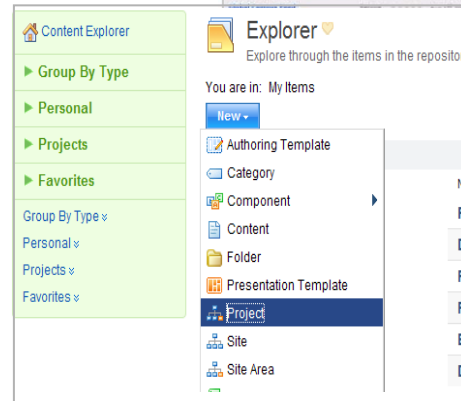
Content Explorer
Group By Type
Personal
Projects
Favorites
Group By Type
Personal
Projects
Favorites

Explorer
Explore through the items in the reposito

You are in: My Items
New
Authoring Template
Category
Component
Content
Folder
Presentation Template
Project
Site
Site Area